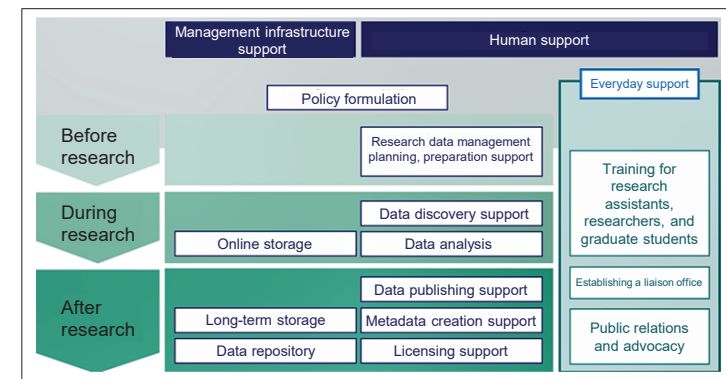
Management infrastructure support

Human support

Policy formulation

Everyday support

Before research

Research data management planning, preparation support

Training for research assistants, researchers, and graduate students

During research

Data discovery support

Online storage

Data analysis

After research

Data publishing support

Establishing a liaison office

Long-term storage

Metadata creation support

Data repository

Licensing support

Public relations and advocacy